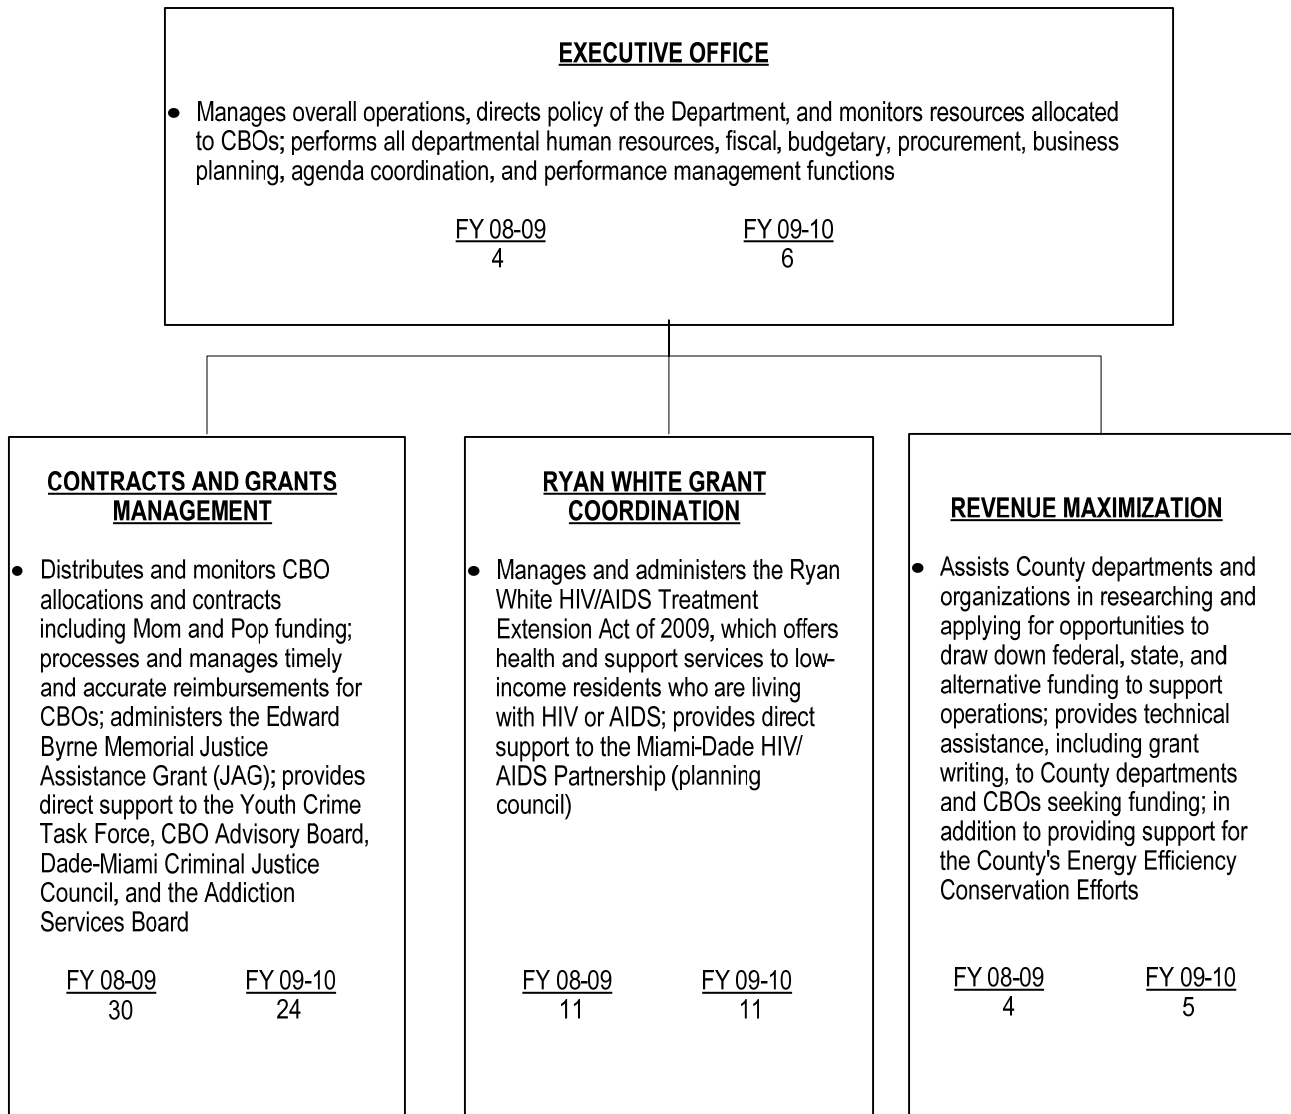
EXECUTIVE OFFICE

• Manages overall operations, directs policy of the Department, and monitors resources allocated to CBOs; performs all departmental human resources, fiscal, budgetary, procurement, business planning, agenda coordination, and performance management functions

FY 08-09
4

FY 09-10
6

CONTRACTS AND GRANTS MANAGEMENT

• Distributes and monitors CBO allocations and contracts including Mom and Pop funding; processes and manages timely and accurate reimbursements for CBOs; administers the Edward Byrne Memorial Justice Assistance Grant (JAG); provides direct support to the Youth Crime Task Force, CBO Advisory Board, Dade-Miami Criminal Justice Council, and the Addiction Services Board

FY 08-09
30

FY 09-10
24

RYAN WHITE GRANT COORDINATION

• Manages and administers the Ryan White HIV/AIDS Treatment Extension Act of 2009, which offers health and support services to low-income residents who are living with HIV or AIDS; provides direct support to the Miami-Dade HIV/AIDS Partnership (planning council)

FY 08-09
11

FY 09-10
11

REVENUE MAXIMIZATION

• Assists County departments and organizations in researching and applying for opportunities to draw down federal, state, and alternative funding to support operations; provides technical assistance, including grant writing, to County departments and CBOs seeking funding; in addition to providing support for the County's Energy Efficiency Conservation Efforts

FY 08-09
4

FY 09-10
5